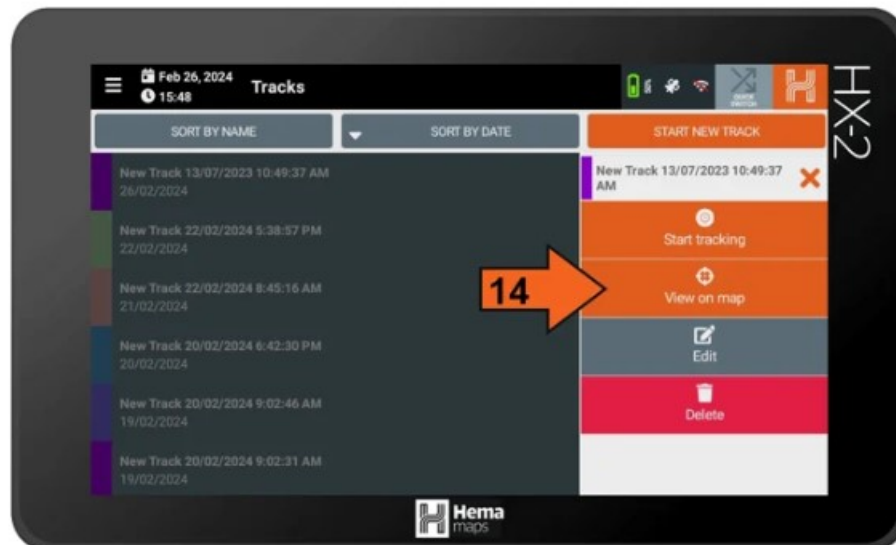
Feb 26, 2024
15:48
Tracks

QUICK SWITCH

HX-2

SORT BY NAME
SORT BY DATE
START NEW TRACK

New Track 13/07/2023 10:49:37 AM
26/02/2024

New Track 22/02/2024 5:38:57 PM
22/02/2024

New Track 22/02/2024 8:45:16 AM
21/02/2024

New Track 20/02/2024 6:42:30 PM
20/02/2024

New Track 20/02/2024 9:02:46 AM
19/02/2024

New Track 20/02/2024 9:02:31 AM
19/02/2024

New Track 13/07/2023 10:49:37 AM

Start tracking

14

View on map

Edit

Delete

Hema maps